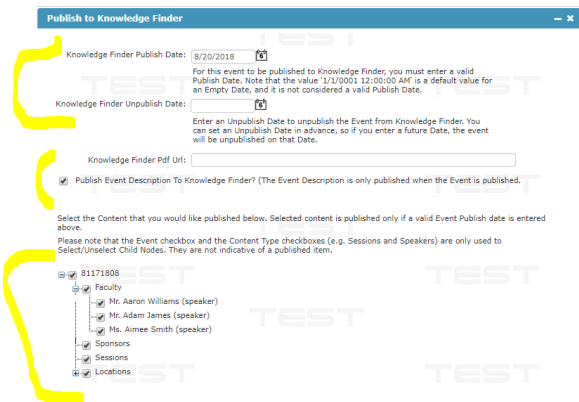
Publish to Knowledge Finder

Knowledge Finder Publish Date: 8/20/2018

For this event to be published to Knowledge Finder, you must enter a valid Publish Date. Note that the value '1/1/0001 12:00:00 AM' is a default value for an Empty Date, and it is not considered a valid Publish Date.

Knowledge Finder Unpublish Date:

Enter an Unpublish Date to unpublish the Event from Knowledge Finder. You can set an Unpublish Date in advance, so if you enter a future Date, the event will be unpublished on that Date.

Knowledge Finder Pdf Url:

Publish Event Description To Knowledge Finder? (The Event Description is only published when the Event is published.

Select the Content that you would like published below. Selected content is published only if a valid Event Publish date is entered above.

Please note that the Event checkbox and the Content Type checkboxes (e.g. Sessions and Speakers) are only used to Select/Unselect Child Nodes. They are not indicative of a published item.

81171808
Faculty
Mr. Aaron Williams (speaker)
Mr. Adam James (speaker)
Ms. Aimee Smith (speaker)
Sponsors
Sessions
Locations

TEST TEST TEST TEST TEST TEST TEST TEST TEST TEST TEST TEST